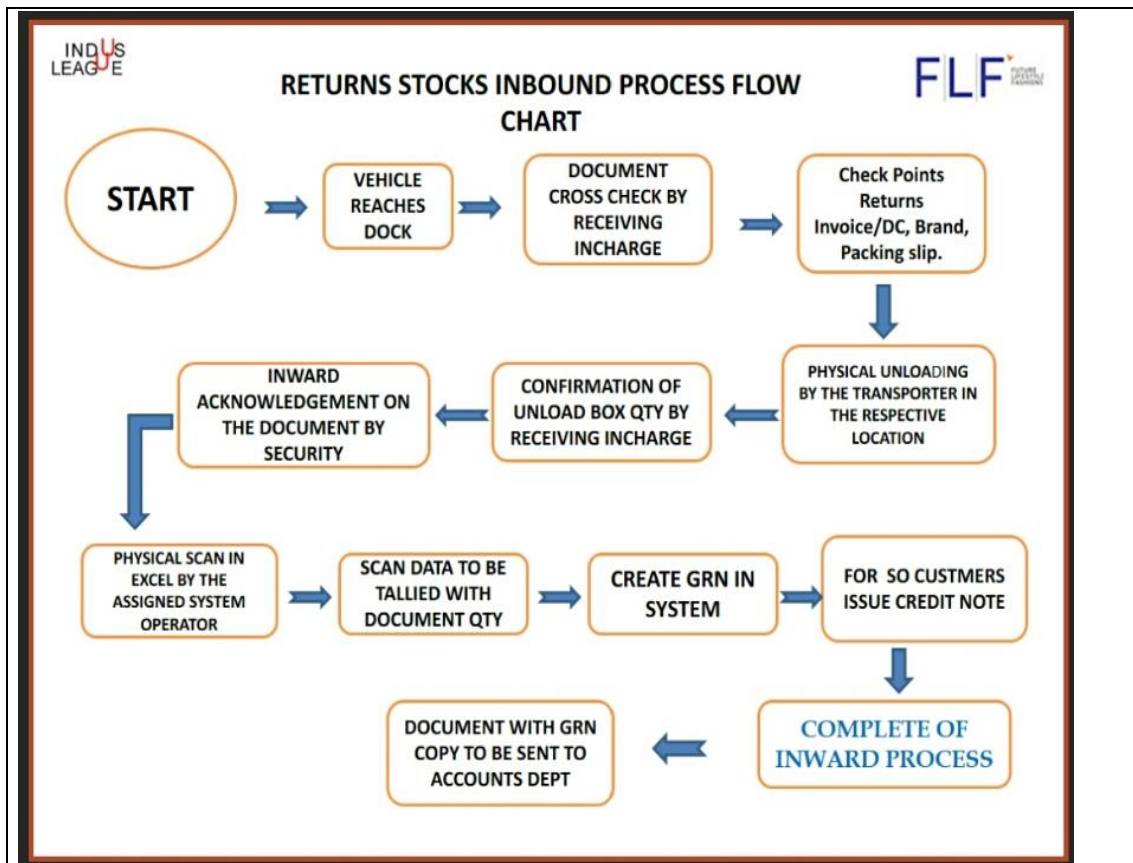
INDUS LEAGUE

RETURNS STOCKS INBOUND PROCESS FLOW CHART

FLF FUTURE LIFESTYLE FASHIONS

START

VEHICLE REACHES DOCK

DOCUMENT CROSS CHECK BY RECEIVING INCHARGE

Check Points Returns Invoice/DC, Brand, Packing slip.

PHYSICAL UNLOADING BY THE TRANSPORTER IN THE RESPECTIVE LOCATION

CONFIRMATION OF UNLOAD BOX QTY BY RECEIVING INCHARGE

INWARD ACKNOWLEDGEMENT ON THE DOCUMENT BY SECURITY

PHYSICAL SCAN IN EXCEL BY THE ASSIGNED SYSTEM OPERATOR

SCAN DATA TO BE TALLIED WITH DOCUMENT QTY

CREATE GRN IN SYSTEM

FOR SO CUSTMERS ISSUE CREDIT NOTE

COMPLETE OF INWARD PROCESS

DOCUMENT WITH GRN COPY TO BE SENT TO ACCOUNTS DEPT